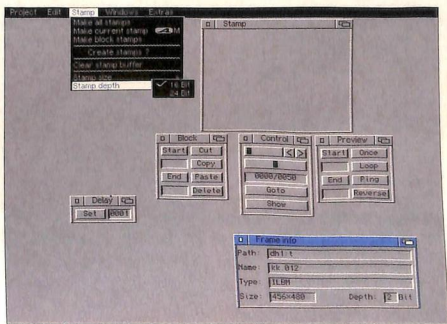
Project Edit Stamp Windows Extras

Make all stamps
Make current stamp M
Make block stamps
Create stamps ?
Clear stamp buffer
Stamp size
Stamp depth
✓ 16 Bit
24 Bit

Stamp

Block
Start Cut
Copy
End Paste
Delete

Control
0000/0050
Goto
Show

Preview
Start Once
Loop
End Ping
Reverse

Delay
Set 0001

Frame info
Path: dh1:t
Name: kk.012
Type: ILBM
Size: 456×480 Depth: 2 Bit